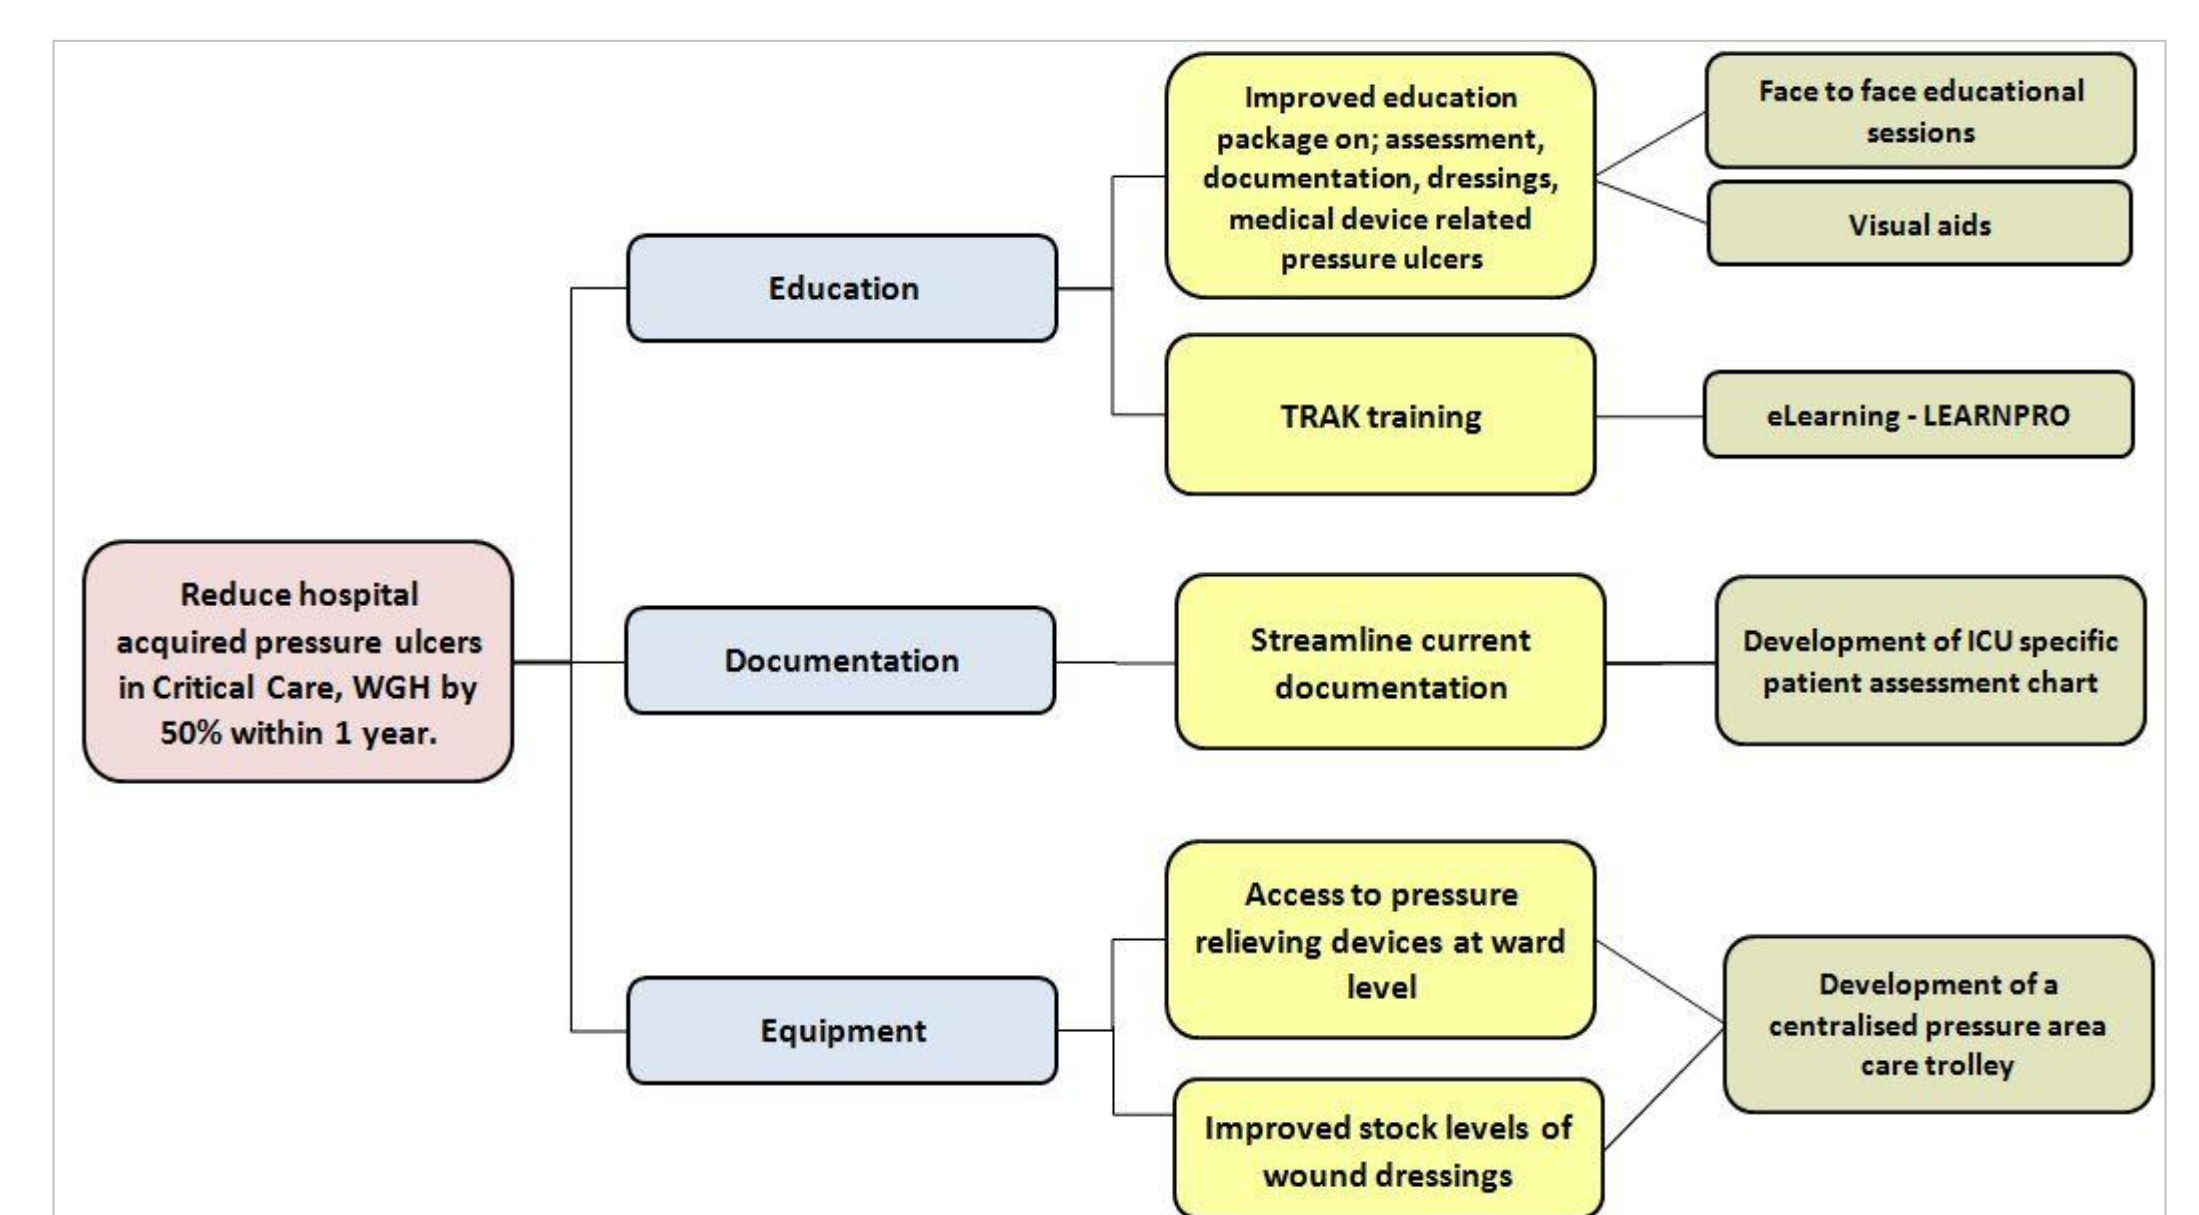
Reduce hospital acquired pressure ulcers in Critical Care, WGH by 50% within 1 year.

Education

Improved education package on; assessment, documentation, dressings, medical device related pressure ulcers

Face to face educational sessions

Visual aids

TRAK training

eLearning - LEARNPRO

Documentation

Streamline current documentation

Development of ICU specific patient assessment chart

Equipment

Access to pressure relieving devices at ward level

Improved stock levels of wound dressings

Development of a centralised pressure area care trolley